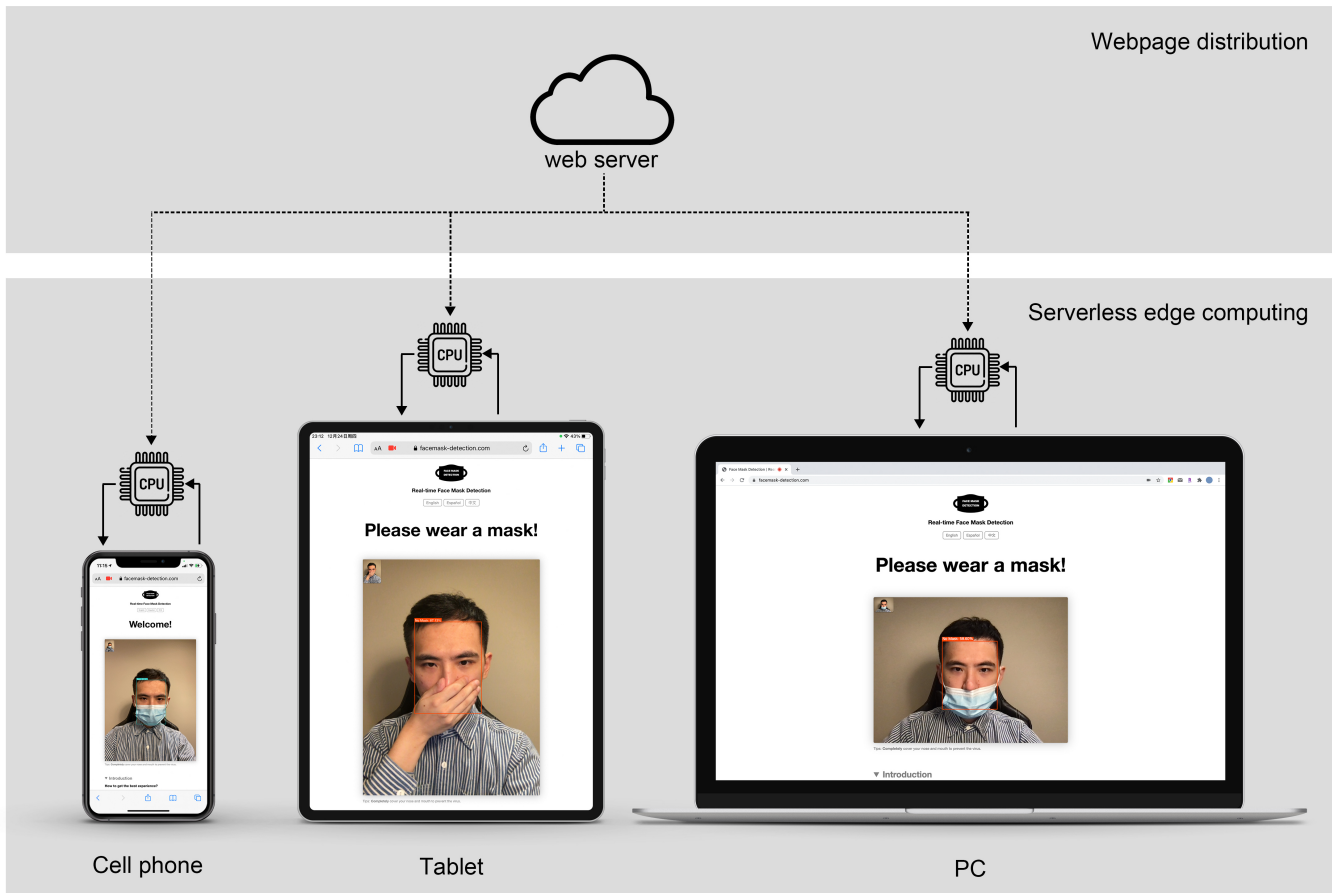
Webpage distribution

web server

Serverless edge computing

CPU

CPU

CPU

11:16

AA facemask-detection.com

Real-time Face Mask Detection

Welcome!

▼ Introduction

How to get the best experience?

23:12 12月24日周四

42%

AA facemask-detection.com

FACE MASK DETECTION

Real-time Face Mask Detection

English Español 中文

Please wear a mask!

Tips: Completely cover your nose and mouth to prevent the virus.

Face Mask Detection | Re

facemask-detection.com

FACE MASK DETECTION

Real-time Face Mask Detection

English Español 中文

Please wear a mask!

Tips: Completely cover your nose and mouth to prevent the virus.

▼ Introduction

Cell phone

Tablet

PC